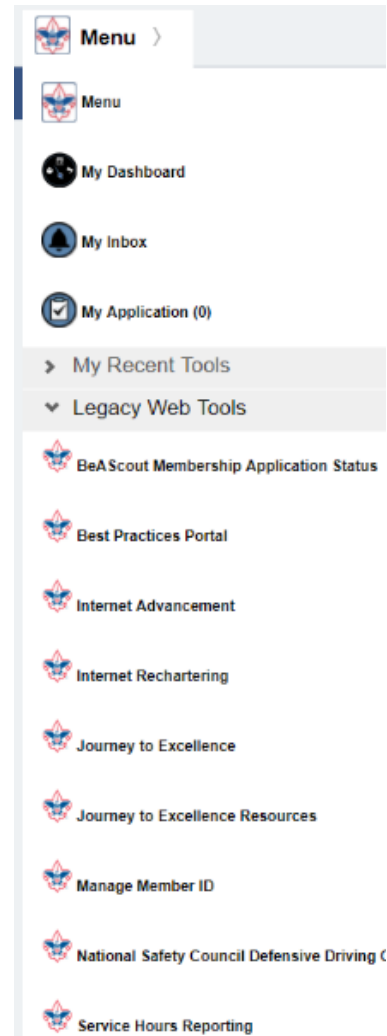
Menu 〉

Menu

My Dashboard

My Inbox

My Application (0)

› My Recent Tools

⌄ Legacy Web Tools

BeAScout Membership Application Status

Best Practices Portal

Internet Advancement

Internet Rechartering

Journey to Excellence

Journey to Excellence Resources

Manage Member ID

National Safety Council Defensive Driving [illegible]

Service Hours Reporting